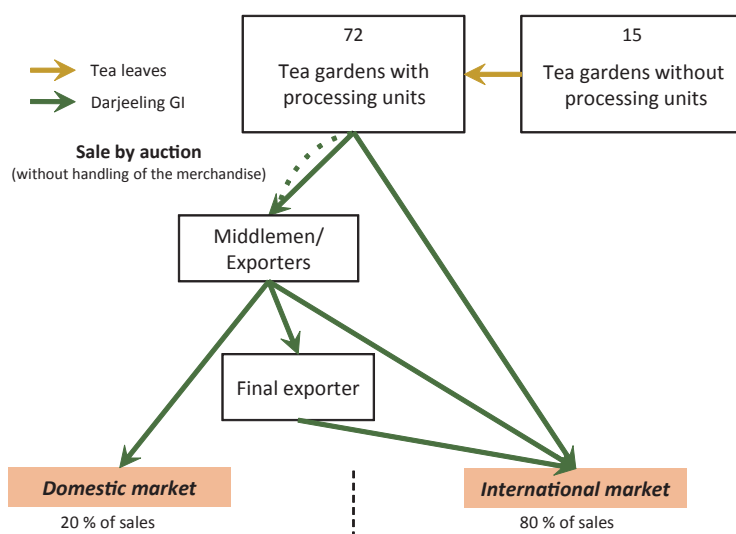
Tea leaves
Darjeeling GI

72
Tea gardens with processing units

15
Tea gardens without processing units

Sale by auction
(without handling of the merchandise)

Middlemen/ Exporters

Final exporter

Domestic market
20 % of sales

International market
80 % of sales